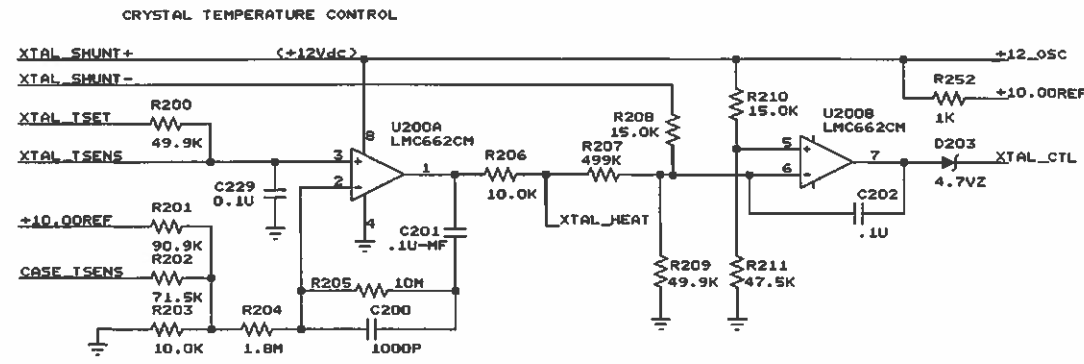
CRYSTAL TEMPERATURE CONTROL

XTAL_SHUNT+
(+12Vdc)
+12_OSC
XTAL_SHUNT-
R252
+10.00REF
1K
R200
XTAL_TSET
49.9K
XTAL_TSENS
R210
15.0K
U200B
LMC662CM
R208
15.0K
U200A
LMC662CM
8
3
2
1
4
R206
10.0K
R207
499K
5
6
7
D203
4.7VZ
XTAL_CTL
C229
0.1U
C201
.1U-MF
XTAL_HEAT
C202
.1U
+10.00REF
R201
90.9K
CASE_TSENS
R202
71.5K
R205
10M
R209
49.9K
R211
47.5K
R203
10.0K
R204
1.8M
C200
1000P